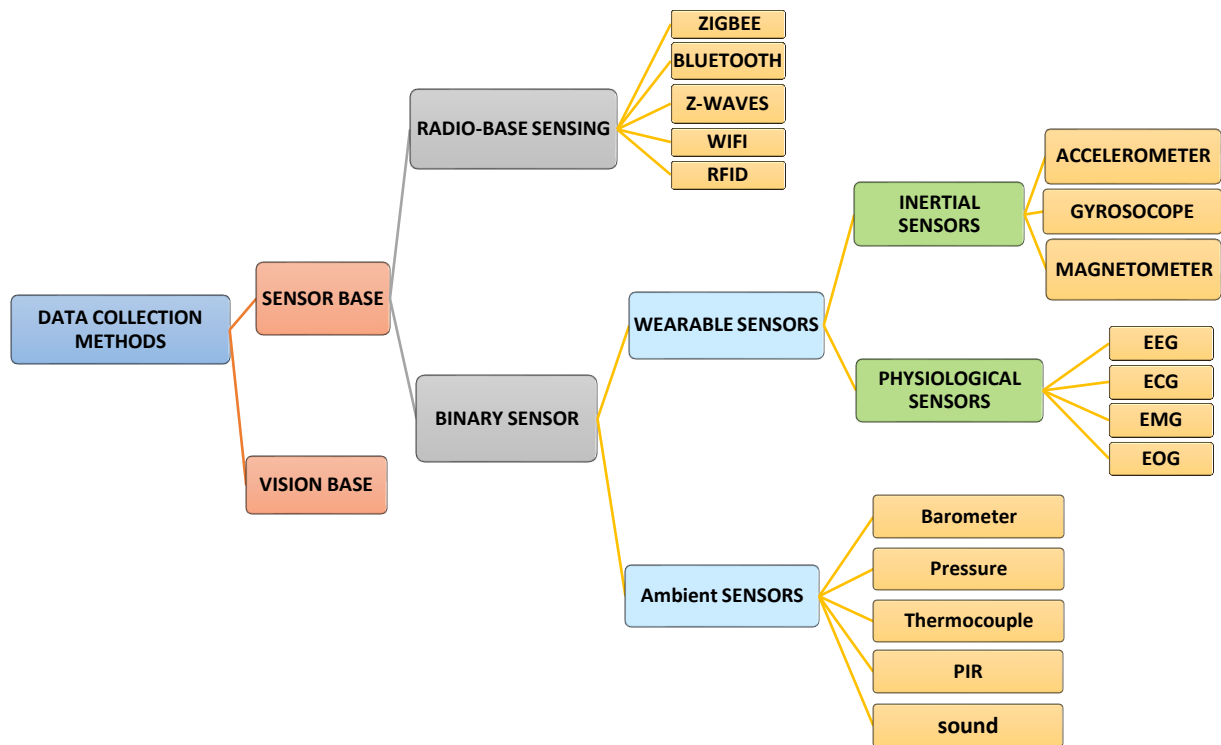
DATA COLLECTION METHODS

SENSOR BASE

VISION BASE

RADIO-BASE SENSING

ZIGBEE

BLUETOOTH

Z-WAVES

WIFI

RFID

BINARY SENSOR

WEARABLE SENSORS

INERTIAL SENSORS

ACCELEROMETER

GYROSOCOPE

MAGNETOMETER

PHYSIOLOGICAL SENSORS

EEG

ECG

EMG

EOG

Ambient SENSORS

Barometer

Pressure

Thermocouple

PIR

sound